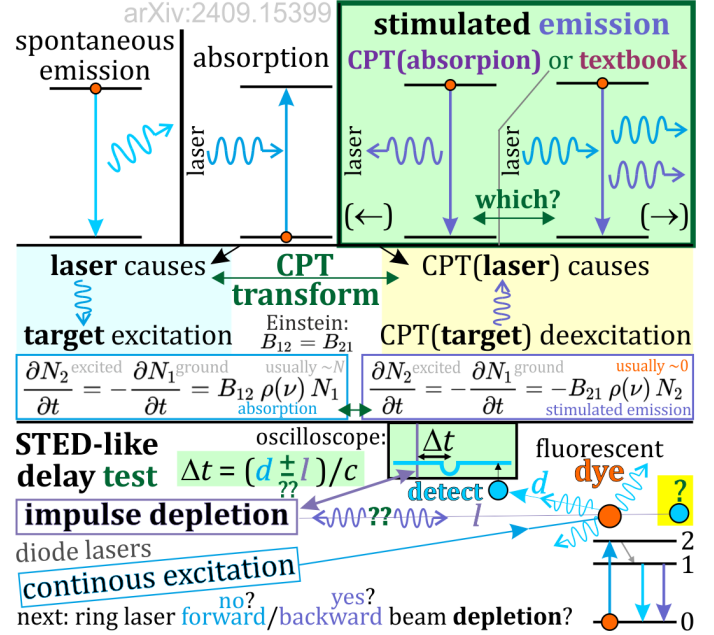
arXiv:2409.15399

spontaneous emission

absorption

laser

stimulated emission

CPT(absorpion) or textbook

laser

laser

which?

(←)

(→)

laser causes

CPT transform

CPT(laser) causes

target excitation

Einstein: $B_{12} = B_{21}$

CPT(target) deexcitation

$\frac{\partial N_2^{\text{excited}}}{\partial t} = -\frac{\partial N_1^{\text{ground}}}{\partial t} = B_{12}\,\rho(\nu)\,N_1$ usually ~N absorption

$\frac{\partial N_2^{\text{excited}}}{\partial t} = -\frac{\partial N_1^{\text{ground}}}{\partial t} = -B_{21}\,\rho(\nu)\,N_2$ usually ~0 stimulated emission

STED-like delay test

oscilloscope:

$\Delta t$

$\Delta t = (d \pm l)/c$

??

detect

fluorescent dye

$d$

?

impulse depletion

??

$l$

diode lasers

2

1

continous excitation

next: ring laser forward/backward beam depletion?

no?

yes?

0